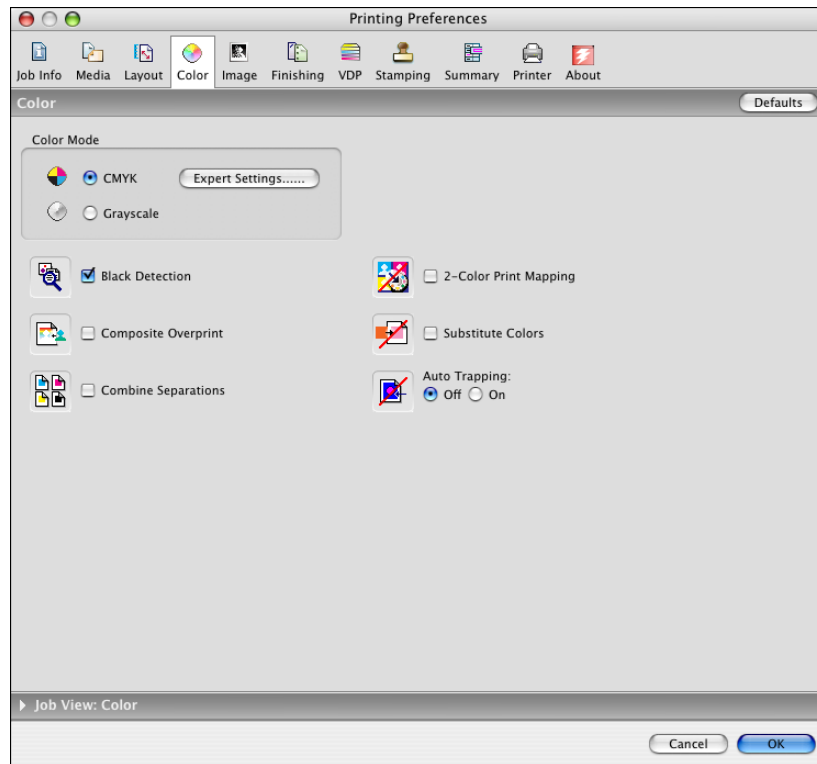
Printing Preferences

Job Info Media Layout Color Image Finishing VDP Stamping Summary Printer About

Color

Defaults

Color Mode

CMYK

Expert Settings......

Grayscale

Black Detection

2-Color Print Mapping

Composite Overprint

Substitute Colors

Combine Separations

Auto Trapping:
Off On

Job View: Color

Cancel

OK